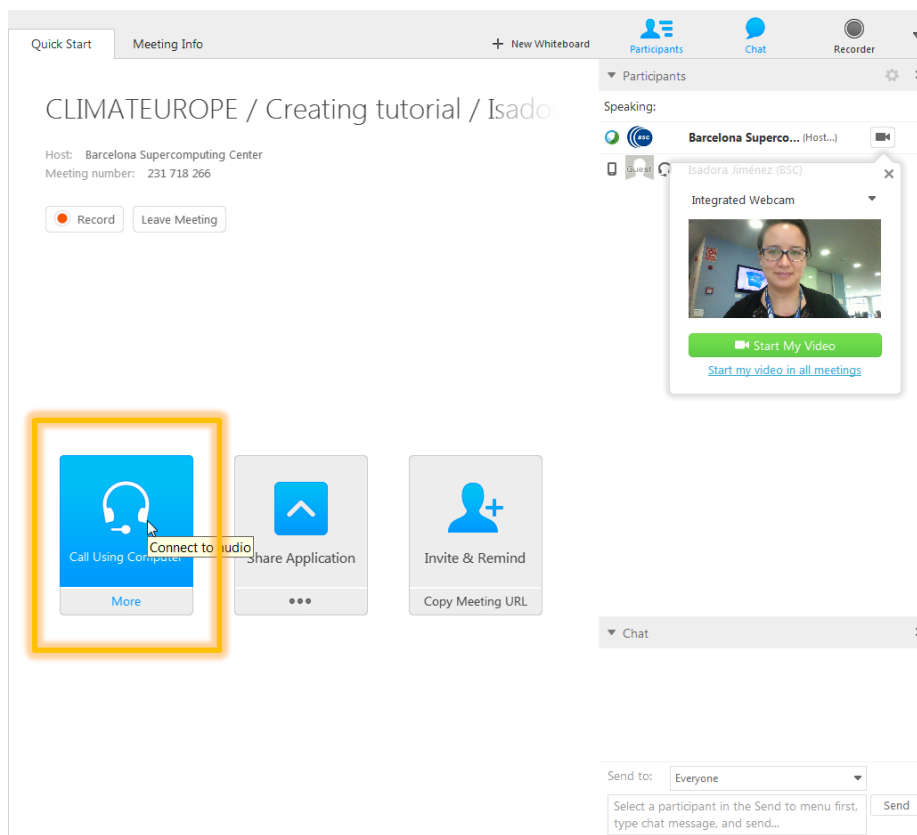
Quick Start

Meeting Info

+ New Whiteboard

Participants

Chat

Recorder

CLIMATEUROPE / Creating tutorial / Isado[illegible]

Host: Barcelona Supercomputing Center

Meeting number: 231 718 266

Record

Leave Meeting

Participants

Speaking:

BSC

Barcelona Superco... (Host...)

Guest

Isadora Jiménez (BSC)

Integrated Webcam

Start My Video

Start my video in all meetings

Call Using Computer

Connect to audio

More

Share Application

•••

Invite & Remind

Copy Meeting URL

Chat

Send to:

Everyone

Select a participant in the Send to menu first, type chat message, and send...

Send